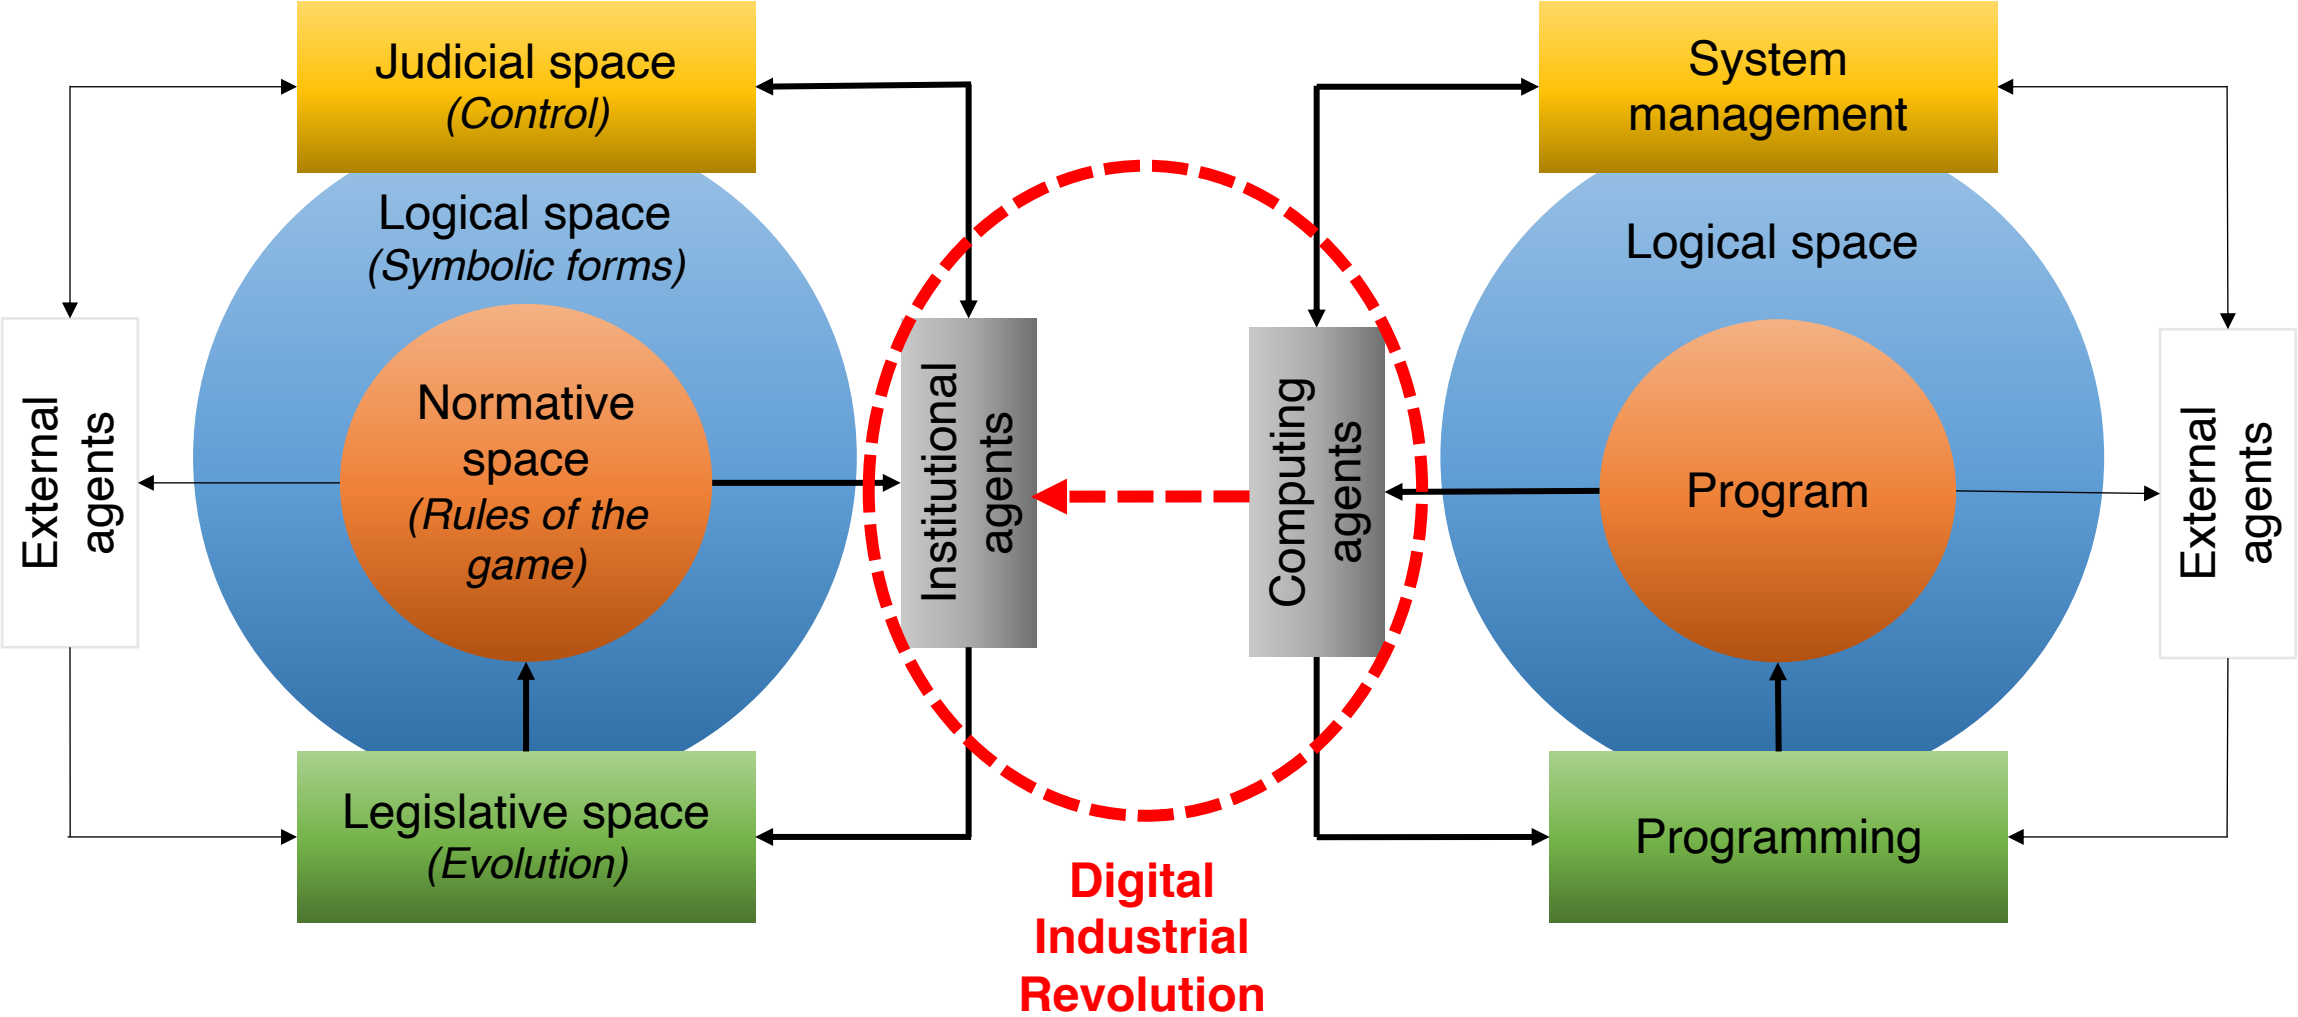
Judicial space
(Control)

Logical space
(Symbolic forms)

Normative space
(Rules of the game)

External agents

Legislative space
(Evolution)

Institutional agents

Computing agents

Digital Industrial Revolution

System management

Logical space

Program

External agents

Programming